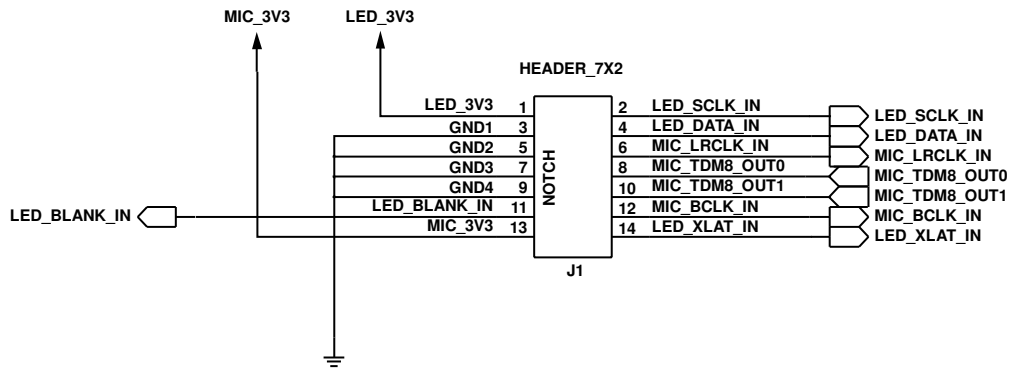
MIC_3V3
LED_3V3

HEADER_7X2

LED_3V3 1
GND1 3
GND2 5
GND3 7
GND4 9
LED_BLANK_IN 11
MIC_3V3 13

NOTCH

2 LED_SCLK_IN
4 LED_DATA_IN
6 MIC_LRCLK_IN
8 MIC_TDM8_OUT0
10 MIC_TDM8_OUT1
12 MIC_BCLK_IN
14 LED_XLAT_IN

J1

LED_BLANK_IN

LED_SCLK_IN
LED_DATA_IN
MIC_LRCLK_IN
MIC_TDM8_OUT0
MIC_TDM8_OUT1
MIC_BCLK_IN
LED_XLAT_IN